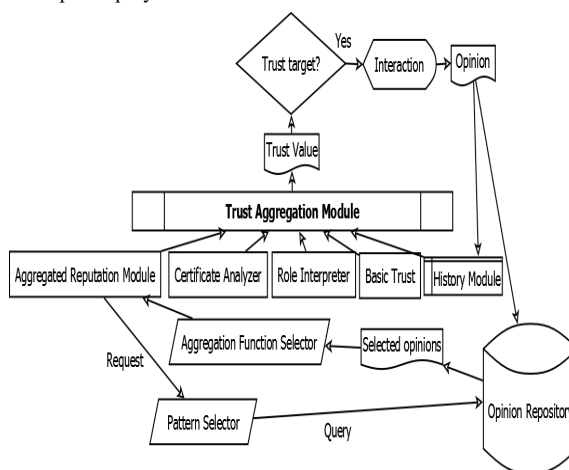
Trust target?

Yes

Interaction

Opinion

Trust Value

Trust Aggregation Module

Aggregated Reputation Module

Certificate Analyzer

Role Interpreter

Basic Trust

History Module

Aggregation Function Selector

Selected opinions

Request

Pattern Selector

Query

Opinion Repositor